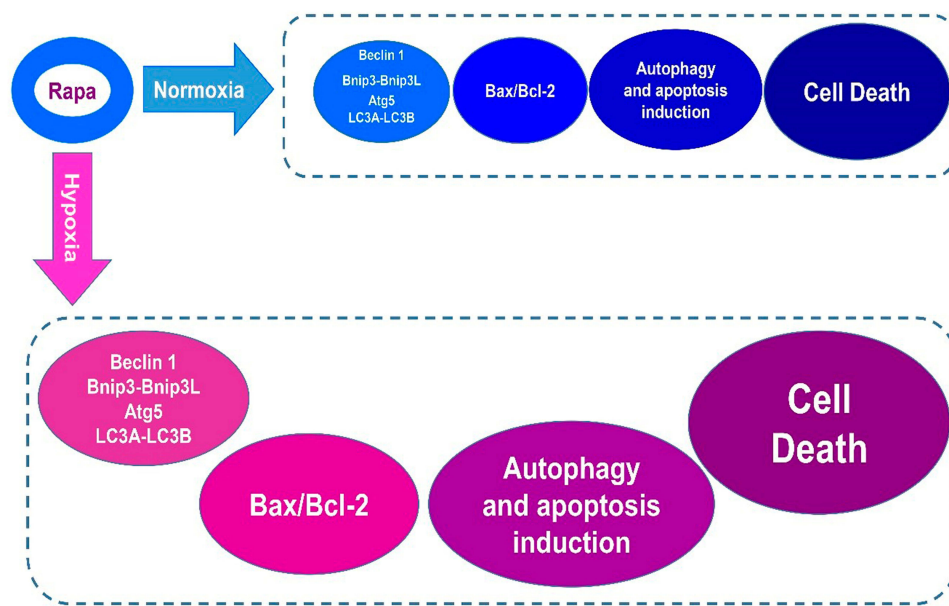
Rapa

Normoxia

Beclin 1
Bnip3-Bnip3L
Atg5
LC3A-LC3B

Bax/Bcl-2

Autophagy and apoptosis induction

Cell Death

Hypoxia

Beclin 1
Bnip3-Bnip3L
Atg5
LC3A-LC3B

Bax/Bcl-2

Autophagy and apoptosis induction

Cell Death